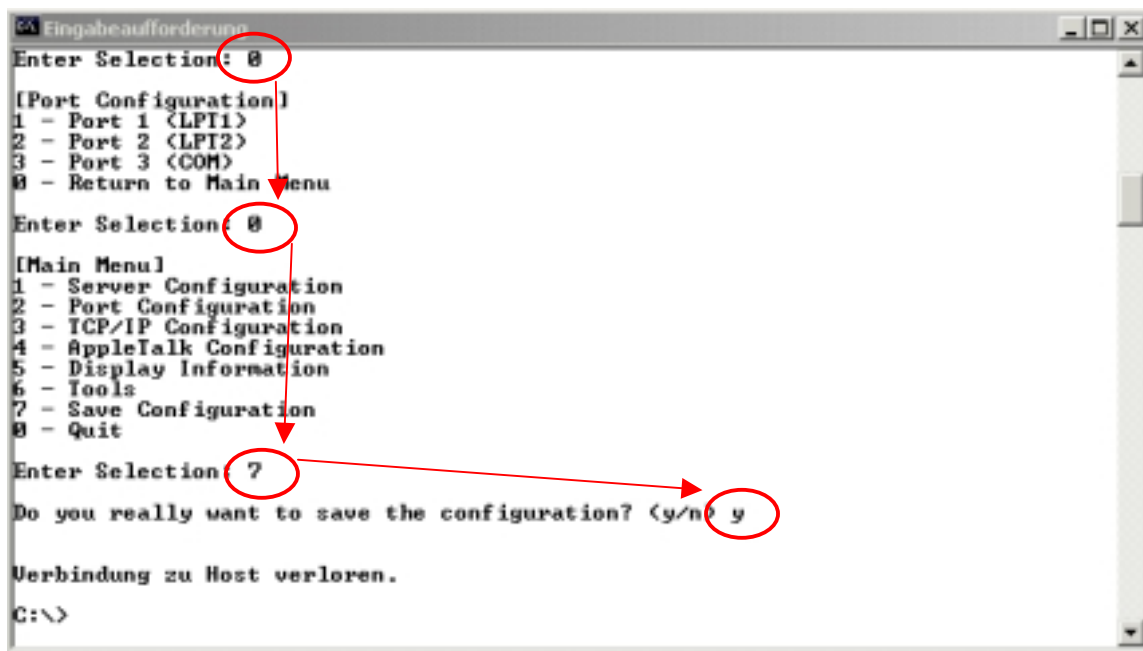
Eingabeaufforderung

Enter Selection: 0

[Port Configuration]
1 - Port 1 (LPT1)
2 - Port 2 (LPT2)
3 - Port 3 (COM)
0 - Return to Main Menu

Enter Selection: 0

[Main Menu]
1 - Server Configuration
2 - Port Configuration
3 - TCP/IP Configuration
4 - AppleTalk Configuration
5 - Display Information
6 - Tools
7 - Save Configuration
0 - Quit

Enter Selection: 7

Do you really want to save the configuration? (y/n) y

Verbindung zu Host verloren.

C:\>